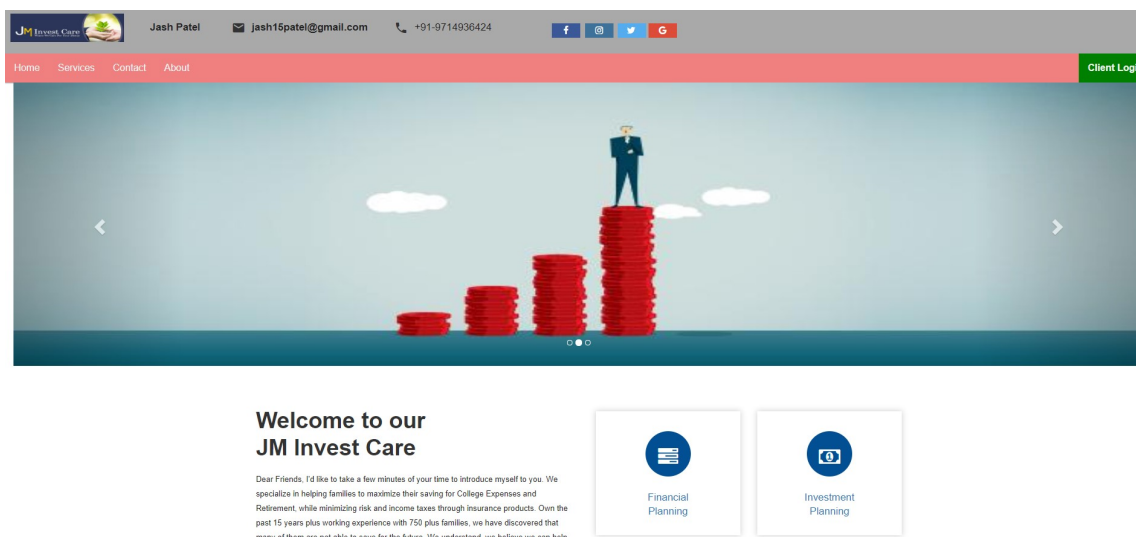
JM Invest Care

Jash Patel

jash15patel@gmail.com

+91-9714936424

f G

Home Services Contact About

Client Logi

Welcome to our
JM Invest Care

Dear Friends, I'd like to take a few minutes of your time to introduce myself to you. We specialize in helping families to maximize their saving for College Expenses and Retirement, while minimizing risk and income taxes through insurance products. Own the past 15 years plus working experience with 750 plus families, we have discovered that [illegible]

Financial Planning

Investment Planning